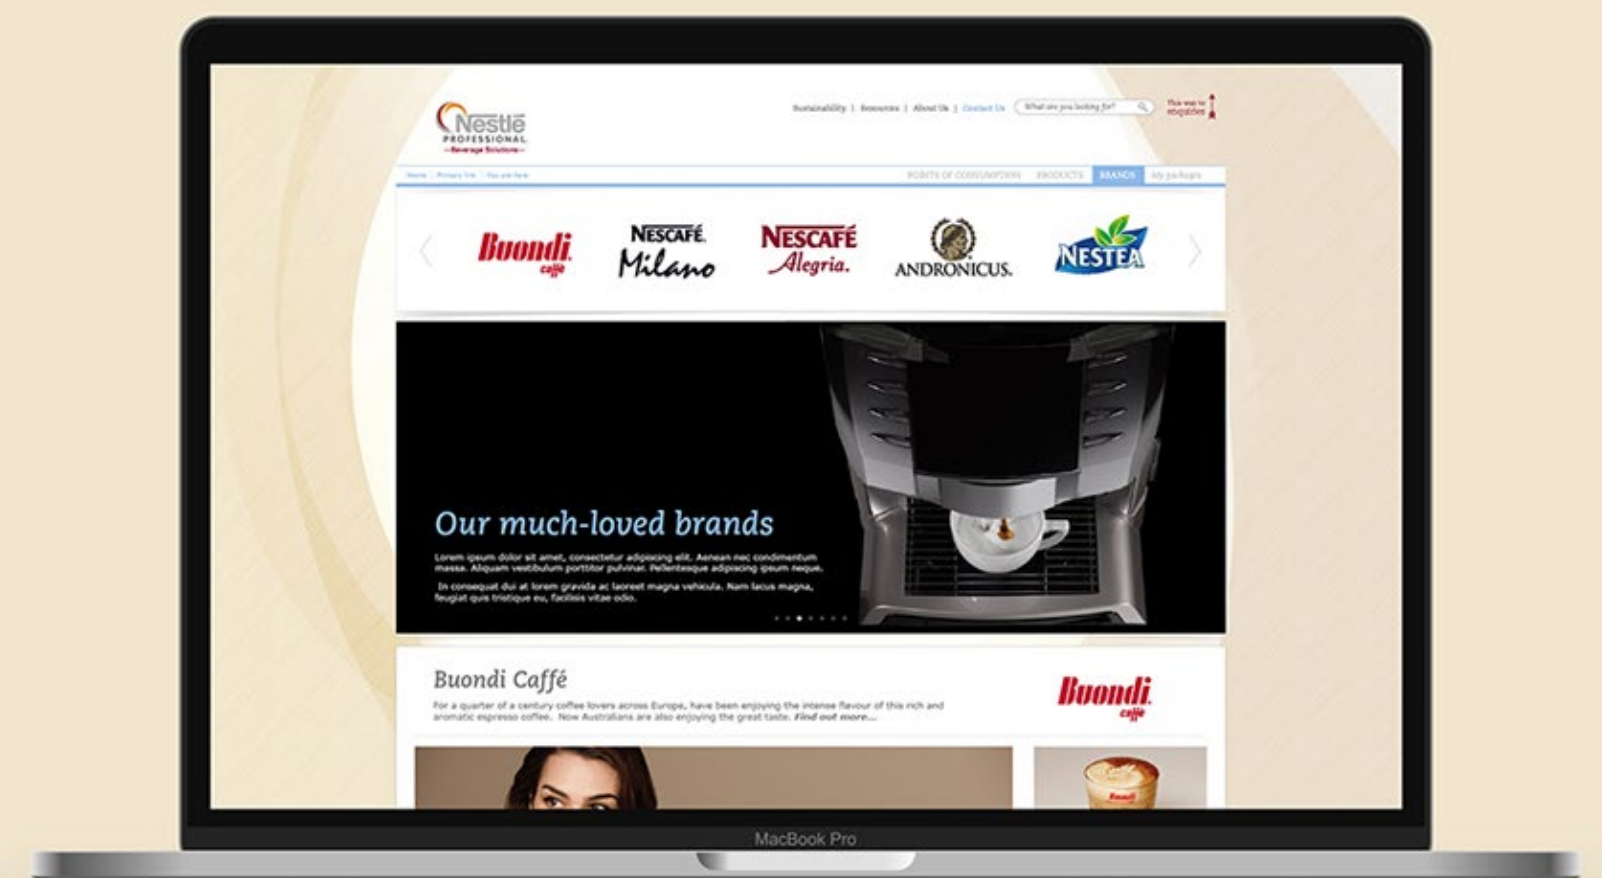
Nestlé PROFESSIONAL —Beverage Solutions—

Sustainability | Resources | About Us | Contact Us

What are you looking for?

This way to enquiries

Home | Primary link | You are here

POINTS OF CONSUMPTION PRODUCTS BRANDS My packages

Buondi caffè

NESCAFÉ Milano

NESCAFÉ Alegria

ANDRONICUS

NESTEA

Our much-loved brands

Lorem ipsum dolor sit amet, consectetur adipiscing elit. Aenean nec condimentum massa. Aliquam vestibulum porttitor pulvinar. Pellentesque adipiscing ipsum neque.

In consequat dui at lorem gravida at laoreet magna vehicula. Nam lacus magna, feugiat quis tristique eu, facilisis vitae odio.

Buondi Caffé

For a quarter of a century coffee lovers across Europe, have been enjoying the intense flavour of this rich and aromatic espresso coffee. Now Australians are also enjoying the great taste. Find out more...

Buondi caffè

MacBook Pro